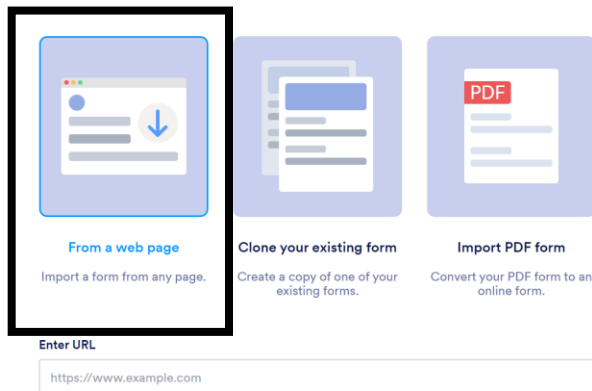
PDF

From a web page

Import a form from any page.

Clone your existing form

Create a copy of one of your existing forms.

Import PDF form

Convert your PDF form to an online form.

Enter URL

https://www.example.com